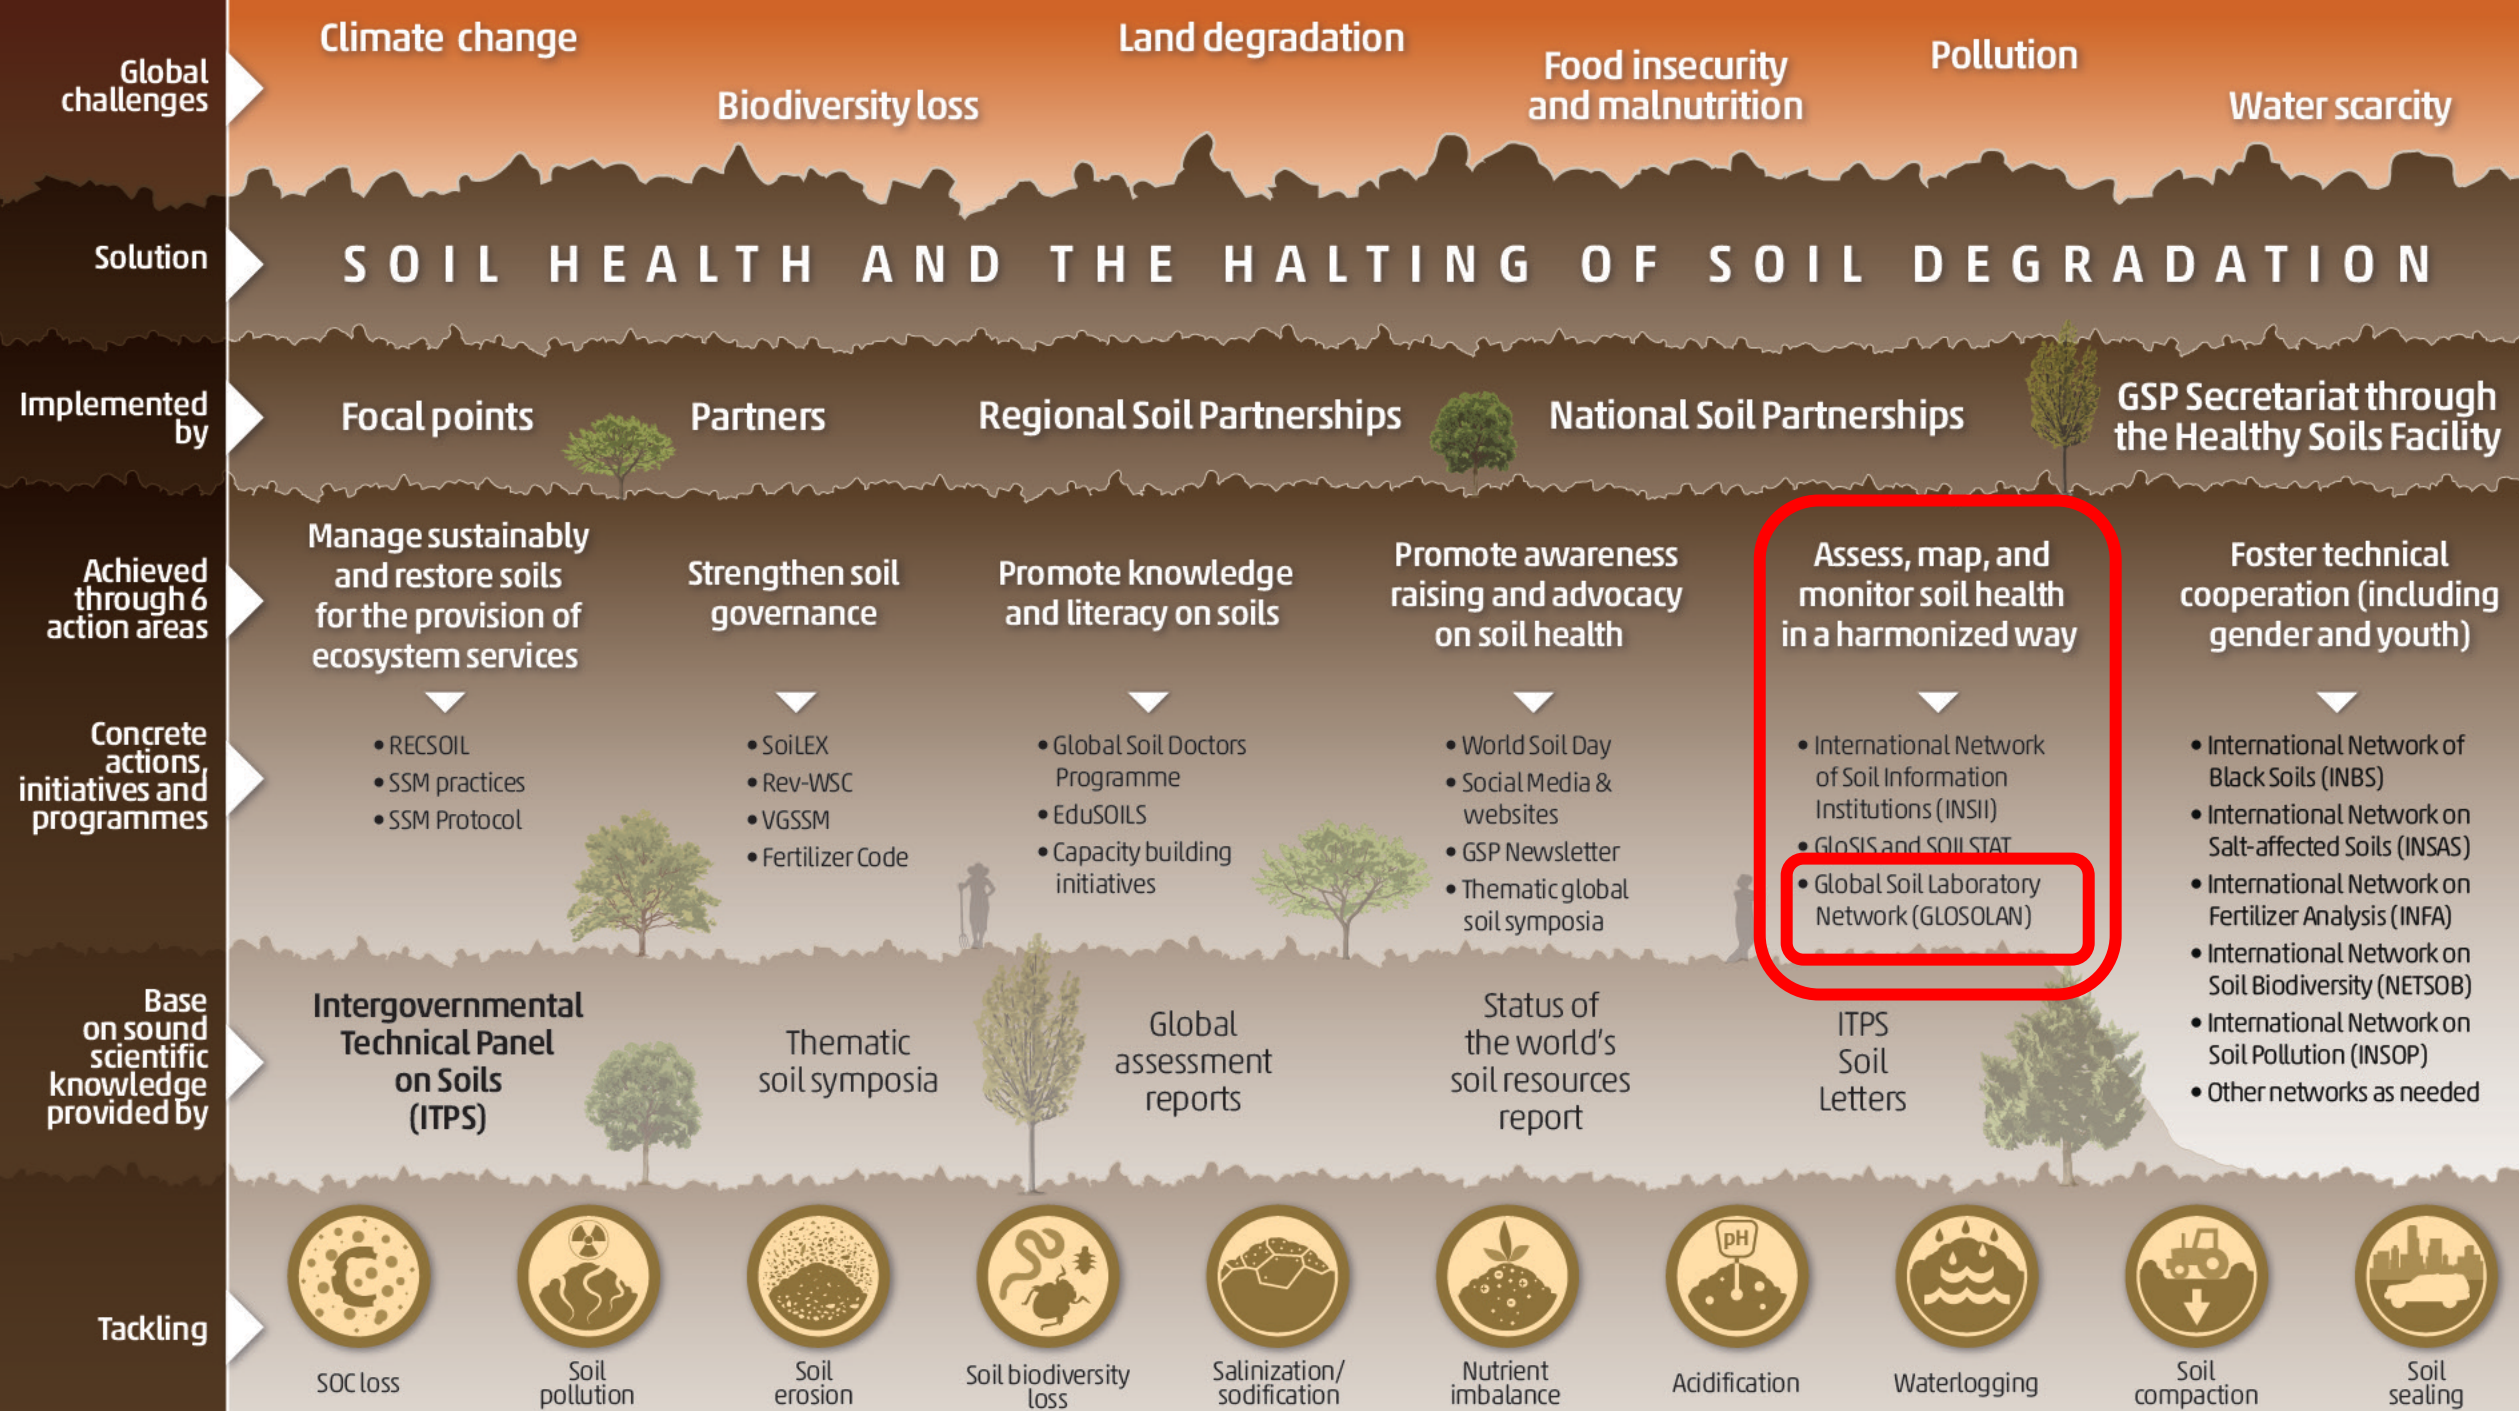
Global challenges

Climate change

Biodiversity loss

Land degradation

Food insecurity and malnutrition

Pollution

Water scarcity

Solution

SOIL HEALTH AND THE HALTING OF SOIL DEGRADATION

Implemented by

Focal points

Partners

Regional Soil Partnerships

National Soil Partnerships

GSP Secretariat through the Healthy Soils Facility

Achieved through 6 action areas

Manage sustainably and restore soils for the provision of ecosystem services

Strengthen soil governance

Promote knowledge and literacy on soils

Promote awareness raising and advocacy on soil health

Assess, map, and monitor soil health in a harmonized way

Foster technical cooperation (including gender and youth)

Concrete actions, initiatives and programmes

• RECSOIL
• SSM practices
• SSM Protocol

• SoiLEX
• Rev-WSC
• VGSSM
• Fertilizer Code

• Global Soil Doctors Programme
• EduSOILS
• Capacity building initiatives

• World Soil Day
• Social Media & websites
• GSP Newsletter
• Thematic global soil symposia

• International Network of Soil Information Institutions (INSII)
• GloSIS and SOILSTAT
• Global Soil Laboratory Network (GLOSOLAN)

• International Network of Black Soils (INBS)
• International Network on Salt-affected Soils (INSAS)
• International Network on Fertilizer Analysis (INFA)
• International Network on Soil Biodiversity (NETSOB)
• International Network on Soil Pollution (INSOP)
• Other networks as needed

Base on sound scientific knowledge provided by

Intergovernmental Technical Panel on Soils (ITPS)

Thematic soil symposia

Global assessment reports

Status of the world's soil resources report

ITPS Soil Letters

Tackling

SOC loss

Soil pollution

Soil erosion

Soil biodiversity loss

Salinization/ sodification

Nutrient imbalance

pH

Acidification

Waterlogging

Soil compaction

Soil sealing